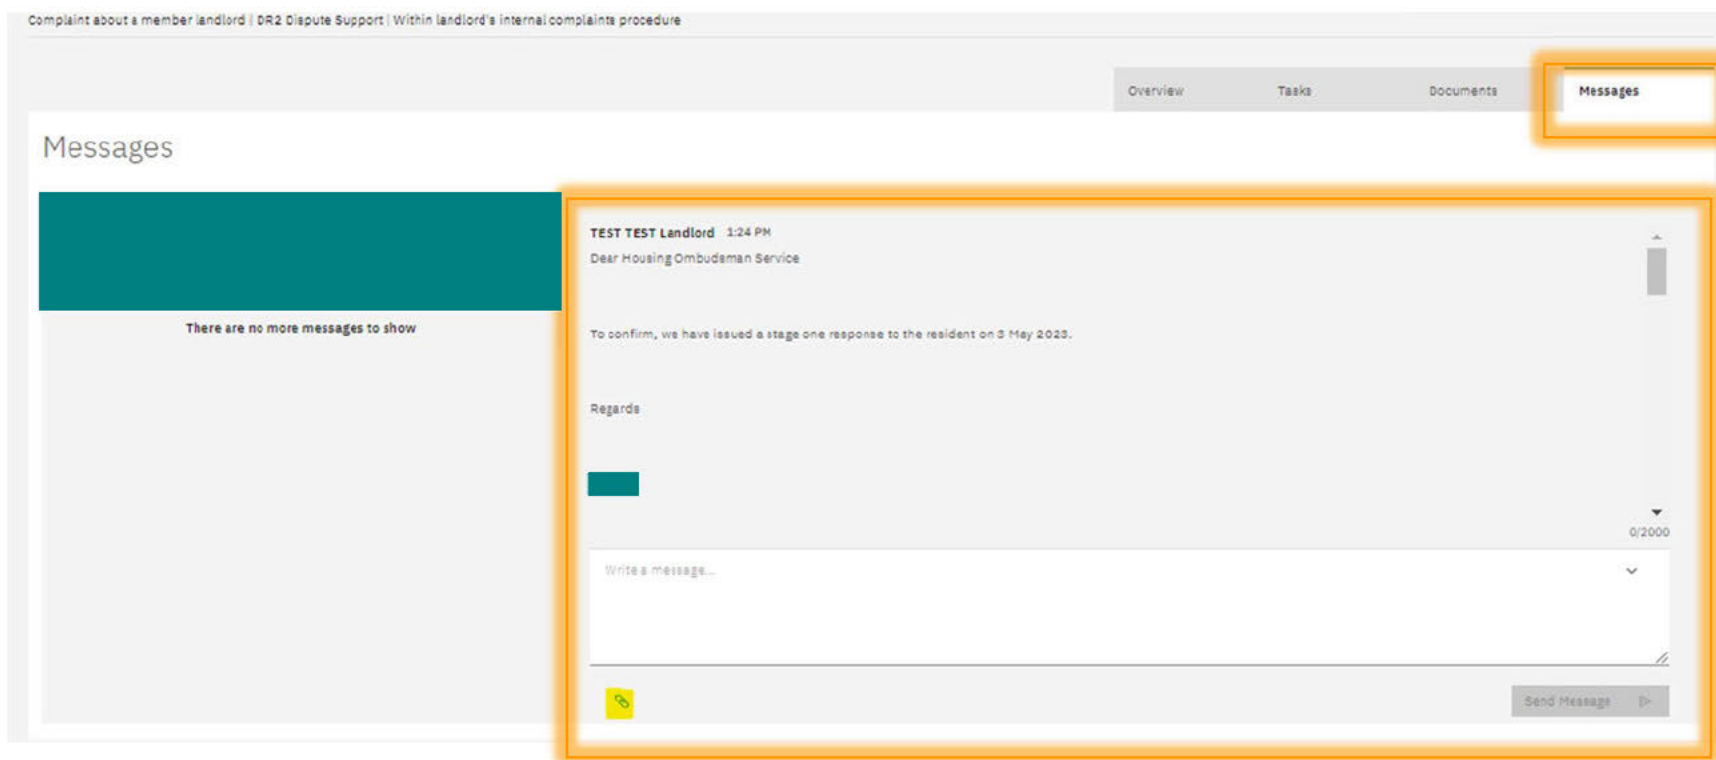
Complaint about a member landlord | DR2 Dispute Support | Within landlord's internal complaints procedure

Overview Tasks Documents Messages

Messages

There are no more messages to show

TEST TEST Landlord 1:24 PM

Dear Housing Ombudsman Service

To confirm, we have issued a stage one response to the resident on 3 May 2023.

Regards

0/2000

Write a message...

Send Message